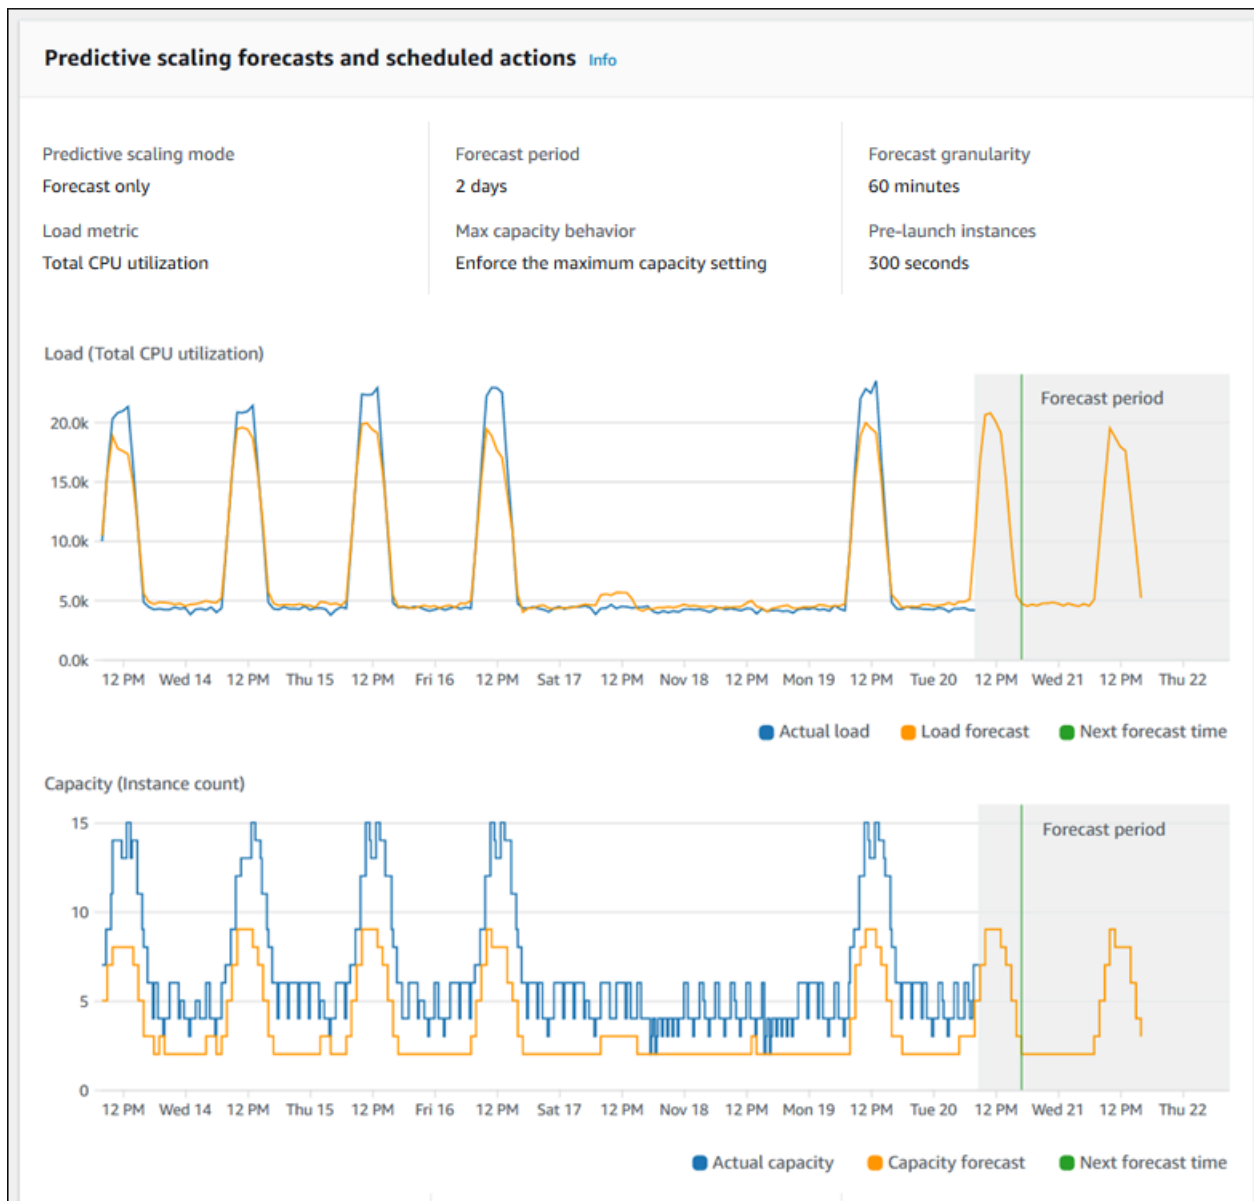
Predictive scaling forecasts and scheduled actions Info

Predictive scaling mode
Forecast only

Load metric
Total CPU utilization

Forecast period
2 days

Max capacity behavior
Enforce the maximum capacity setting

Forecast granularity
60 minutes

Pre-launch instances
300 seconds

Load (Total CPU utilization)

Forecast period

20.0k
15.0k
10.0k
5.0k
0.0k

12 PM Wed 14 12 PM Thu 15 12 PM Fri 16 12 PM Sat 17 12 PM Nov 18 12 PM Mon 19 12 PM Tue 20 12 PM Wed 21 12 PM Thu 22

Actual load Load forecast Next forecast time

Capacity (Instance count)

Forecast period

15
10
5
0

12 PM Wed 14 12 PM Thu 15 12 PM Fri 16 12 PM Sat 17 12 PM Nov 18 12 PM Mon 19 12 PM Tue 20 12 PM Wed 21 12 PM Thu 22

Actual capacity Capacity forecast Next forecast time